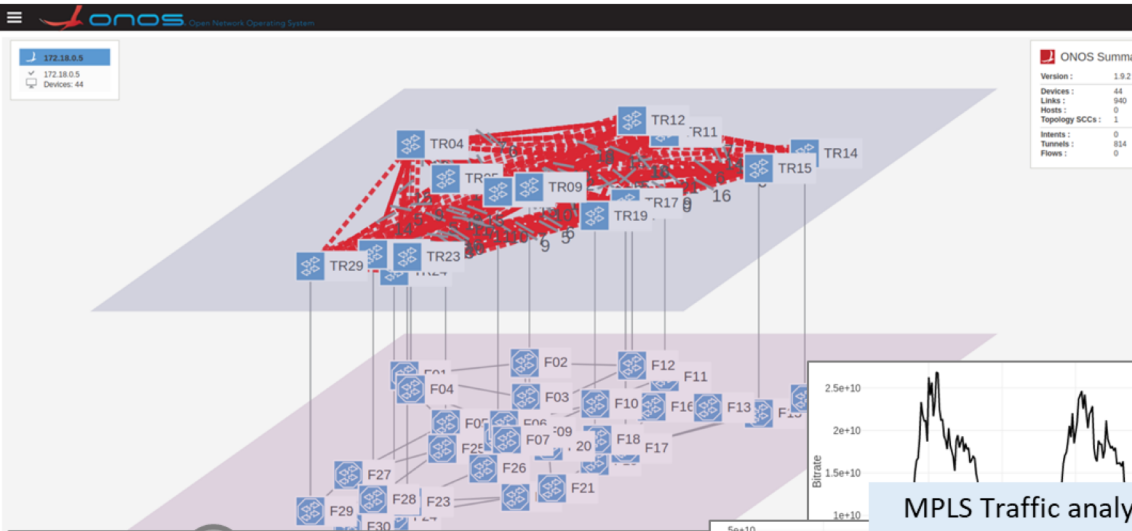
ONOS Open Network Operating System

172.18.0.5
172.18.0.5
Devices: 44

ONOS Summa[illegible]
Version : 1.9.2
Devices : 44
Links : 940
Hosts : 0
Topology SCCs : 1
Intents : 0
Tunnels : 814
Flows : 0

TR12
TR04
TR11
TR14
TR15
TR09
TR17
TR19
TR23
TR29
TR24
16
9
5
9

F01
F02
F12
F04
F11
F03
F10
F16
F13
F05
F06
F07
F09
F18
F17
20
F25
F26
F27
F28
F23
F21
F29
F30
F24

2.5e+10
2e+10
1.5e+10
1e+10
5e+10
Bitrate

MPLS Traffic analy